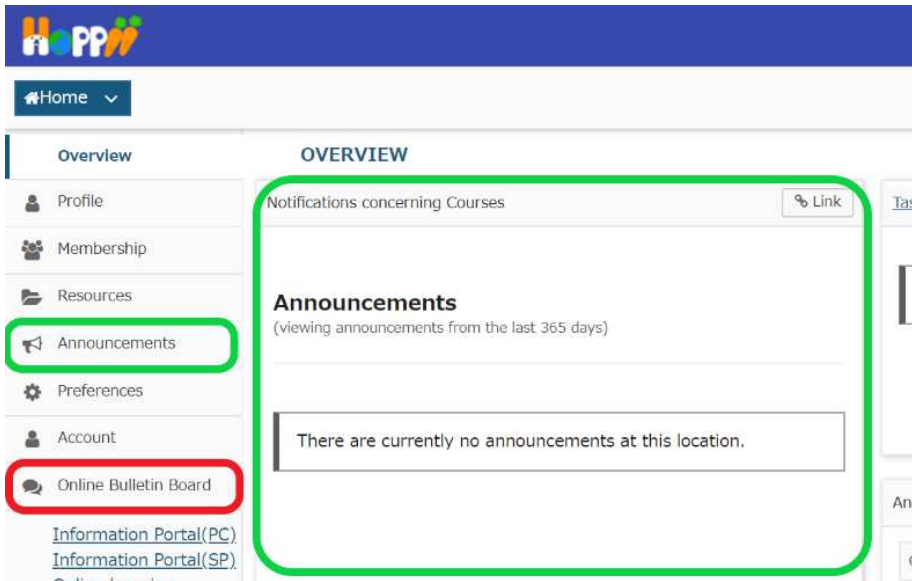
HoPPii

Home

Overview

Profile

Membership

Resources

Announcements

Preferences

Account

Online Bulletin Board

Information Portal(PC)

Information Portal(SP)

OVERVIEW

Notifications concerning Courses

Link

Announcements

(viewing announcements from the last 365 days)

There are currently no announcements at this location.

Ta

An